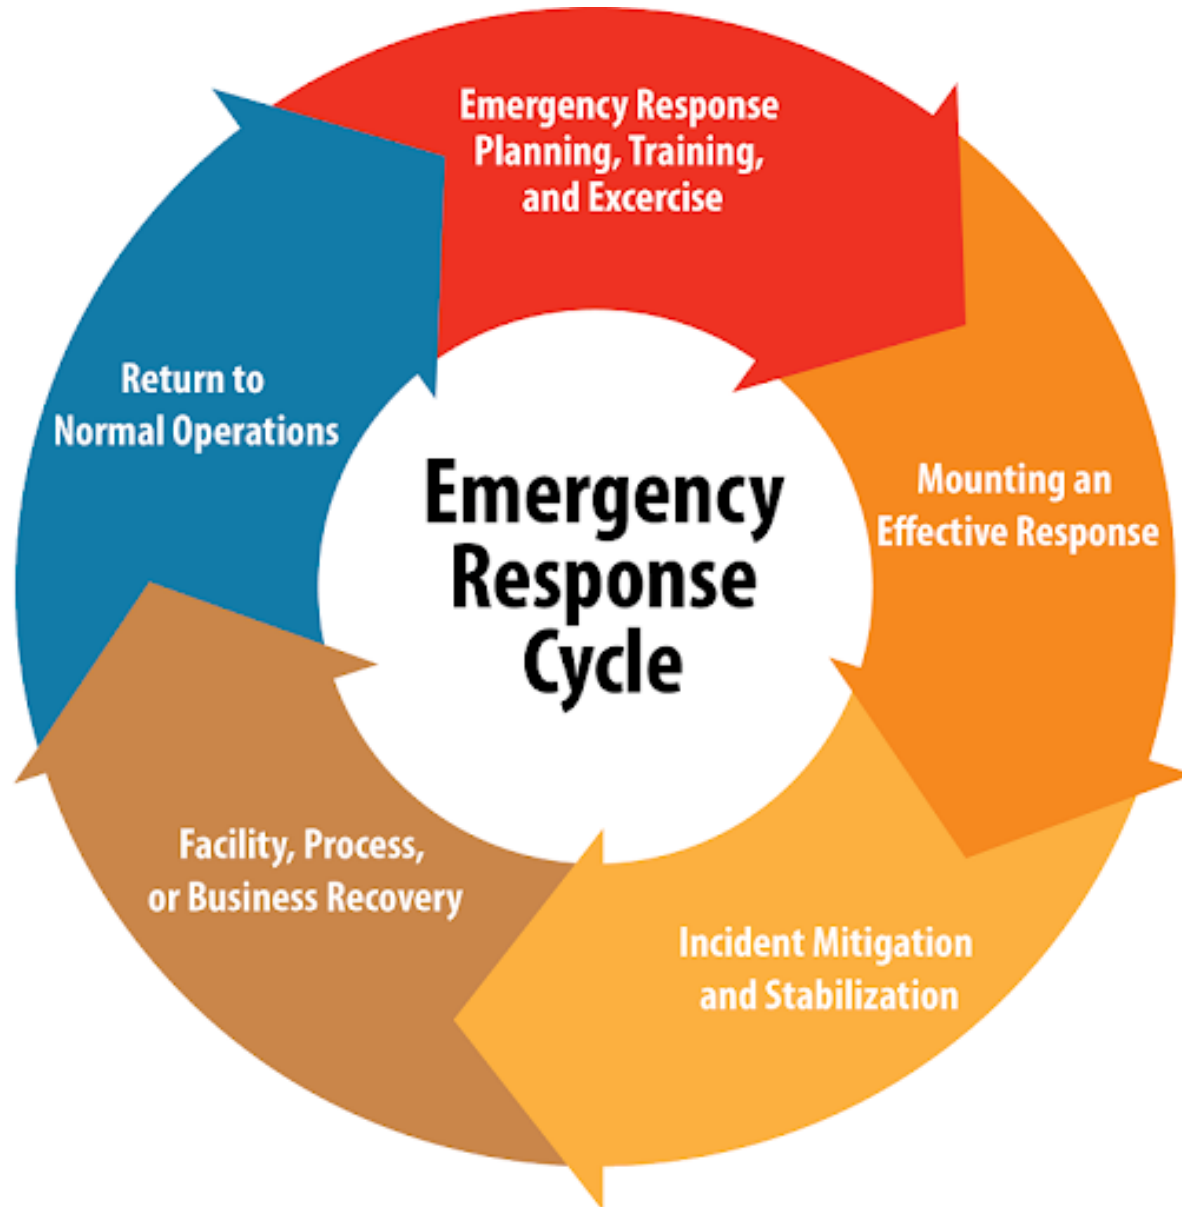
Emergency Response Cycle

Emergency Response Planning, Training, and Excercise

Mounting an Effective Response

Incident Mitigation and Stabilization

Facility, Process, or Business Recovery

Return to Normal Operations